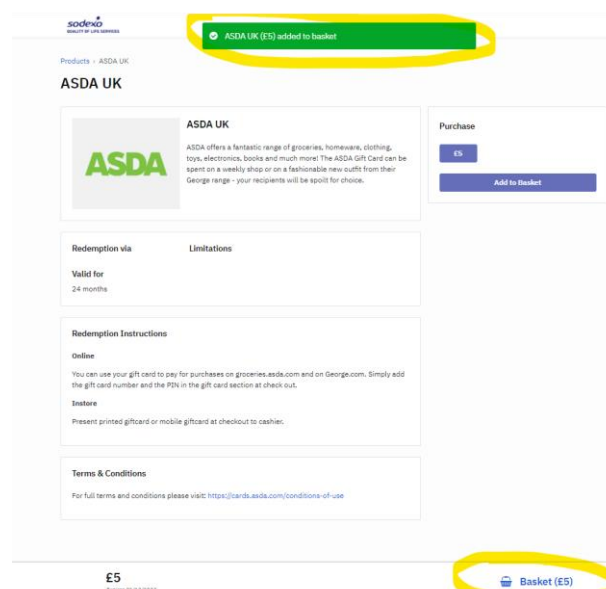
sodexo
QUALITY OF LIFE SERVICES

ASDA UK (£5) added to basket

Products › ASDA UK

ASDA UK

ASDA

ASDA UK

ASDA offers a fantastic range of groceries, homeware, clothing, toys, electronics, books and much more! The ASDA Gift Card can be spent on a weekly shop or on a fashionable new outfit from their George range - your recipients will be spoilt for choice.

Purchase

£5

Add to Basket

Redemption via

Limitations

Valid for

24 months

Redemption Instructions

Online

You can use your gift card to pay for purchases on groceries.asda.com and on George.com. Simply add the gift card number and the PIN in the gift card section at check out.

Instore

Present printed giftcard or mobile giftcard at checkout to cashier.

Terms & Conditions

For full terms and conditions please visit: https://cards.asda.com/conditions-of-use

£5

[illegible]

Basket (£5)